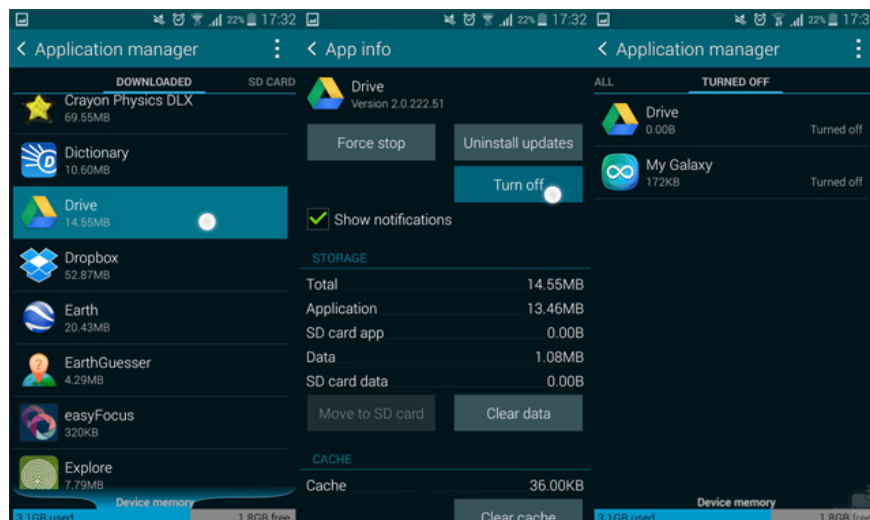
22% 17:32

Application manager

DOWNLOADED SD CARD

Crayon Physics DLX
69.55MB

Dictionary
10.60MB

Drive
14.55MB

Dropbox
52.87MB

Earth
20.43MB

EarthGuesser
4.29MB

easyFocus
320KB

Explore
7.79MB

Device memory
3.1GB used 1.8GB free

22% 17:32

App info

Drive
Version 2.0.222.51

Force stop

Uninstall updates

Turn off

Show notifications

STORAGE

Total 14.55MB
Application 13.46MB
SD card app 0.00B
Data 1.08MB
SD card data 0.00B

Move to SD card

Clear data

CACHE

Cache 36.00KB

Clear cache

22% 17:3

Application manager

ALL TURNED OFF

Drive
0.00B
Turned off

My Galaxy
172KB
Turned off

Device memory
3.1GB used 1.8GB free